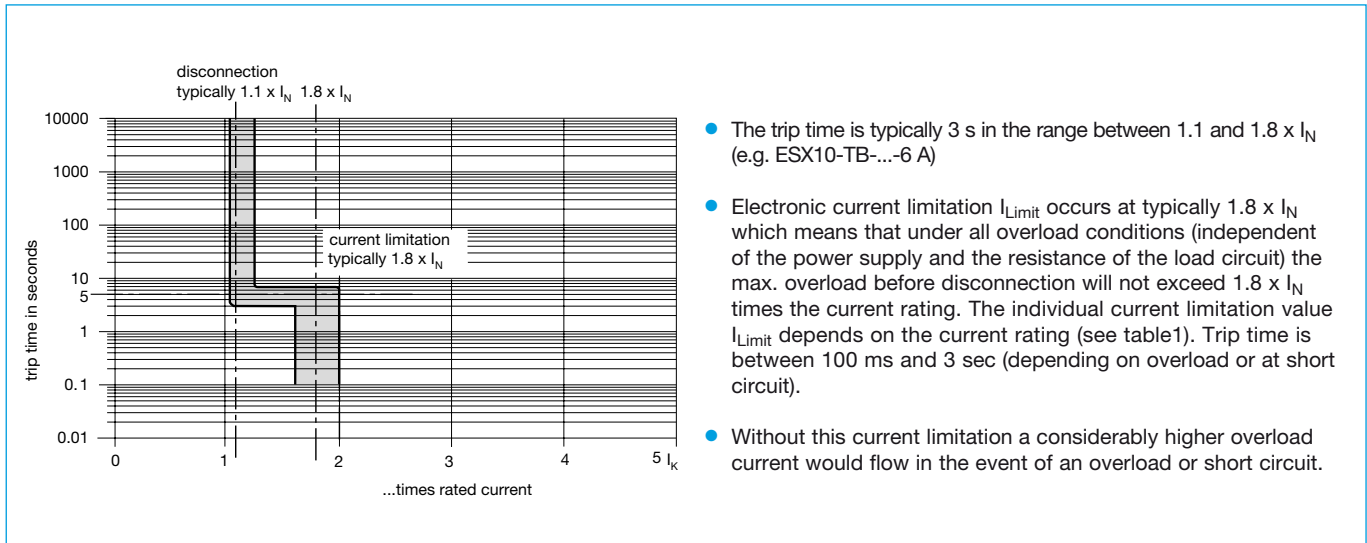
disconnection
typically 1.1 x $I_N$ 1.8 x $I_N$

10000
1000
100
10
5
1
0.1
0.01

trip time in seconds

current limitation
typically 1.8 x $I_N$

0 1 2 3 4 5 $I_K$

...times rated current

- The trip time is typically 3 s in the range between 1.1 and 1.8 x $I_N$ (e.g. ESX10-TB-...-6 A)

- Electronic current limitation $I_{Limit}$ occurs at typically 1.8 x $I_N$ which means that under all overload conditions (independent of the power supply and the resistance of the load circuit) the max. overload before disconnection will not exceed 1.8 x $I_N$ times the current rating. The individual current limitation value $I_{Limit}$ depends on the current rating (see table1). Trip time is between 100 ms and 3 sec (depending on overload or at short circuit).

- Without this current limitation a considerably higher overload current would flow in the event of an overload or short circuit.